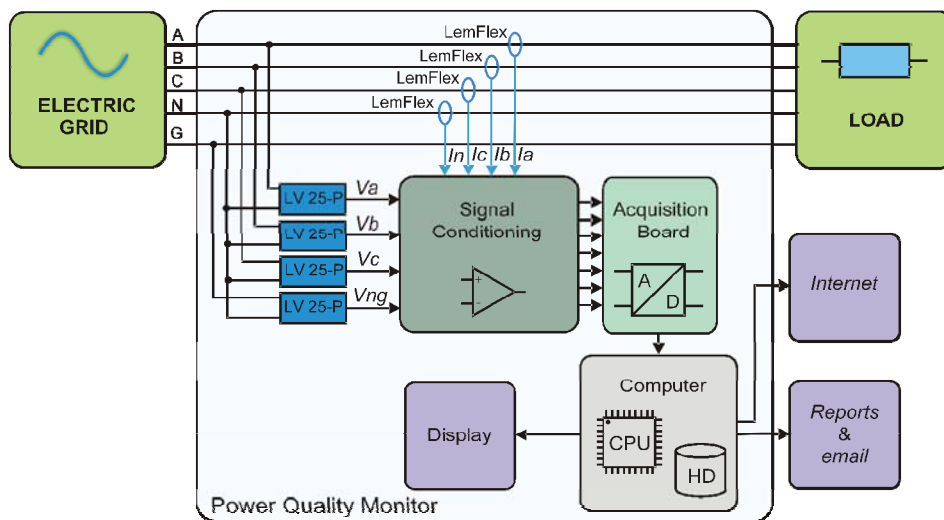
ELECTRIC GRID

A
B
C
N
G

LemFlex
LemFlex
LemFlex
LemFlex

LOAD

In Ic Ib Ia

LV 25-P
Va
LV 25-P
Vb
LV 25-P
Vc
LV 25-P
Vng

Signal Conditioning

Acquisition Board

A
D

Internet

Computer

CPU

HD

Display

Reports & email

Power Quality Monitor